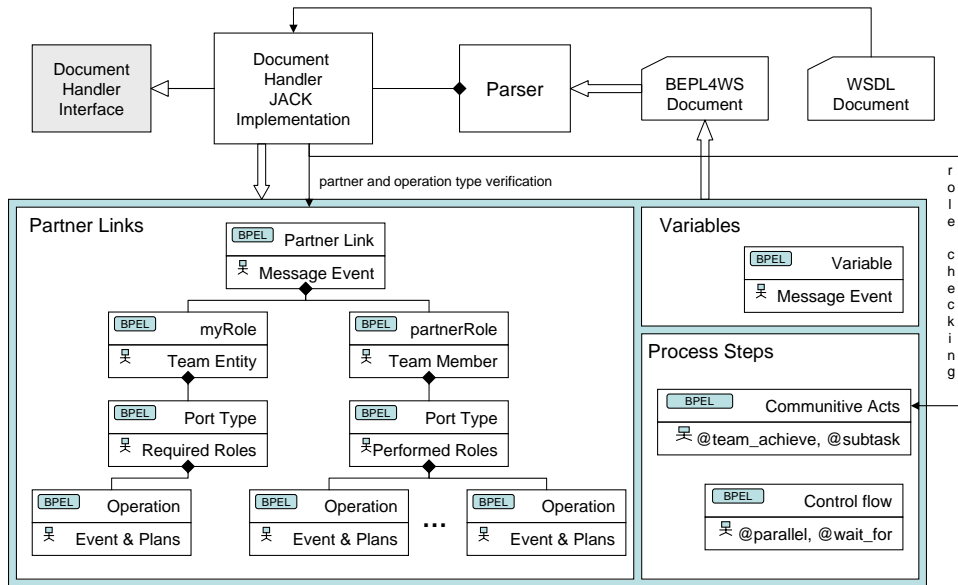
Document Handler Interface

Document Handler JACK Implementation

Parser

BEPL4WS Document

WSDL Document

partner and operation type verification

role checking

Partner Links

BPEL Partner Link
Message Event

BPEL myRole
Team Entity

BPEL partnerRole
Team Member

BPEL Port Type
Required Roles

BPEL Port Type
Performed Roles

BPEL Operation
Event & Plans

BPEL Operation
Event & Plans

...

BPEL Operation
Event & Plans

Variables

BPEL Variable
Message Event

Process Steps

BPEL Communitive Acts
@team_achieve, @subtask

BPEL Control flow
@parallel, @wait_for